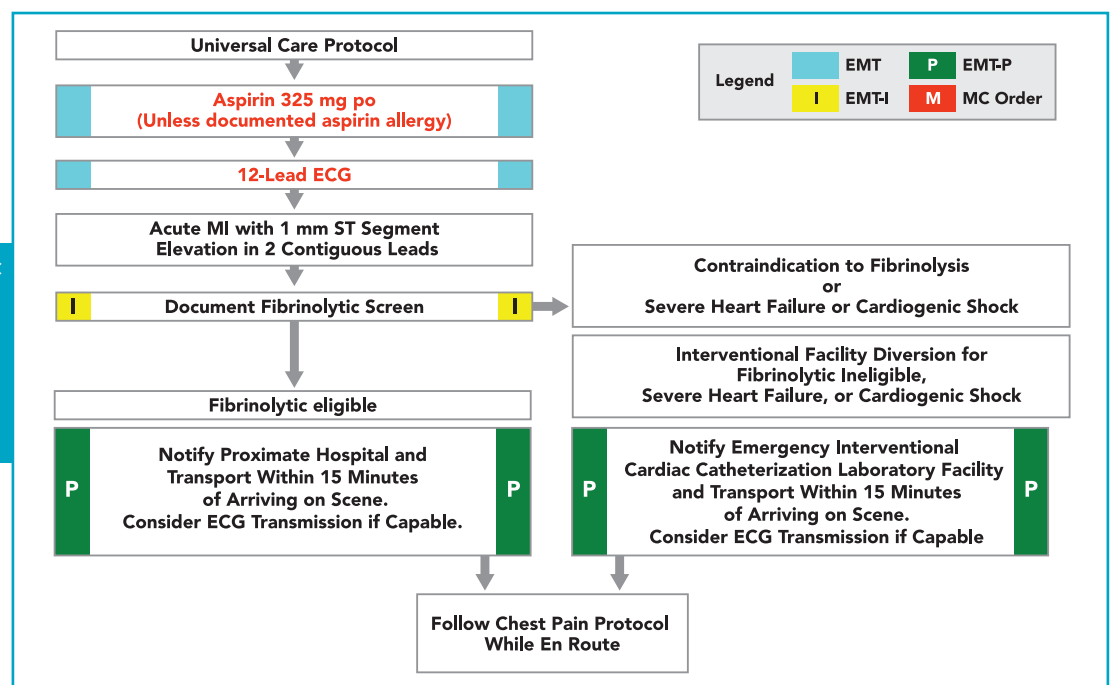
Universal Care Protocol

Legend
EMT
P EMT-P
I EMT-I
M MC Order

Aspirin 325 mg po
(Unless documented aspirin allergy)

12-Lead ECG

Acute MI with 1 mm ST Segment Elevation in 2 Contiguous Leads

I Document Fibrinolytic Screen I

Contraindication to Fibrinolysis
or
Severe Heart Failure or Cardiogenic Shock

Interventional Facility Diversion for Fibrinolytic Ineligible, Severe Heart Failure, or Cardiogenic Shock

Fibrinolytic eligible

P Notify Proximate Hospital and Transport Within 15 Minutes of Arriving on Scene. Consider ECG Transmission if Capable. P

P Notify Emergency Interventional Cardiac Catheterization Laboratory Facility and Transport Within 15 Minutes of Arriving on Scene. Consider ECG Transmission if Capable P

Follow Chest Pain Protocol While En Route